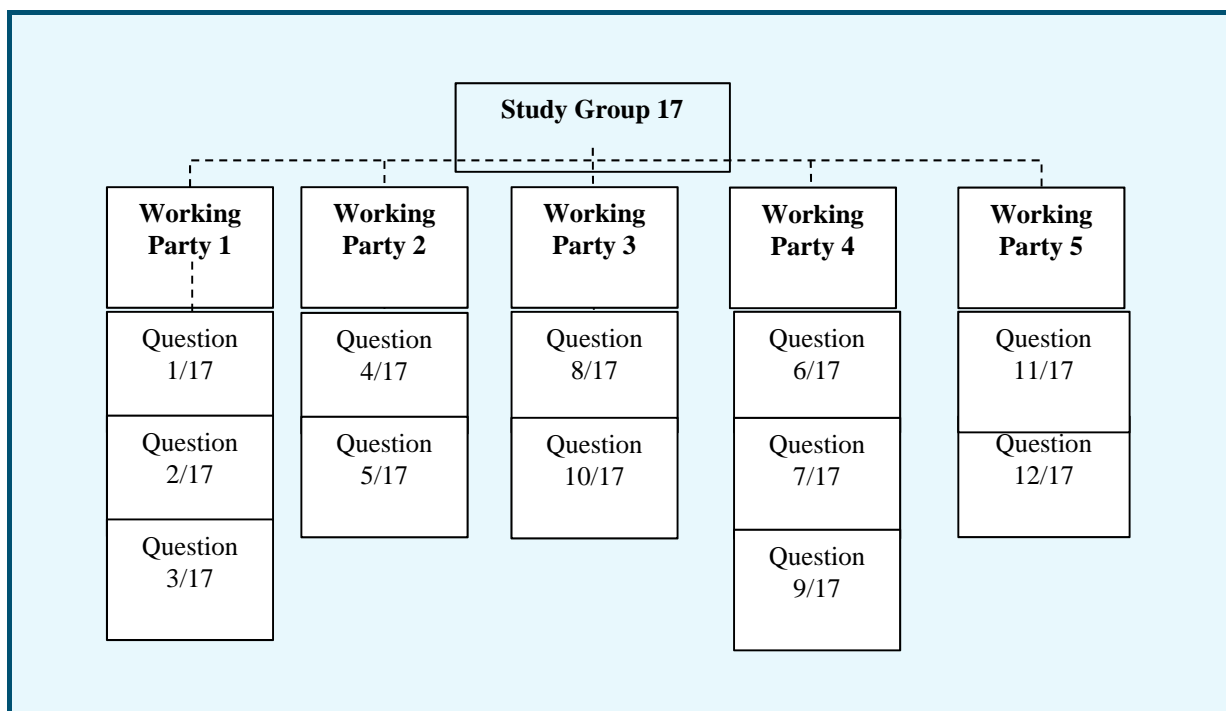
Study Group 17

Working Party 1

Question 1/17

Question 2/17

Question 3/17

Working Party 2

Question 4/17

Question 5/17

Working Party 3

Question 8/17

Question 10/17

Working Party 4

Question 6/17

Question 7/17

Question 9/17

Working Party 5

Question 11/17

Question 12/17